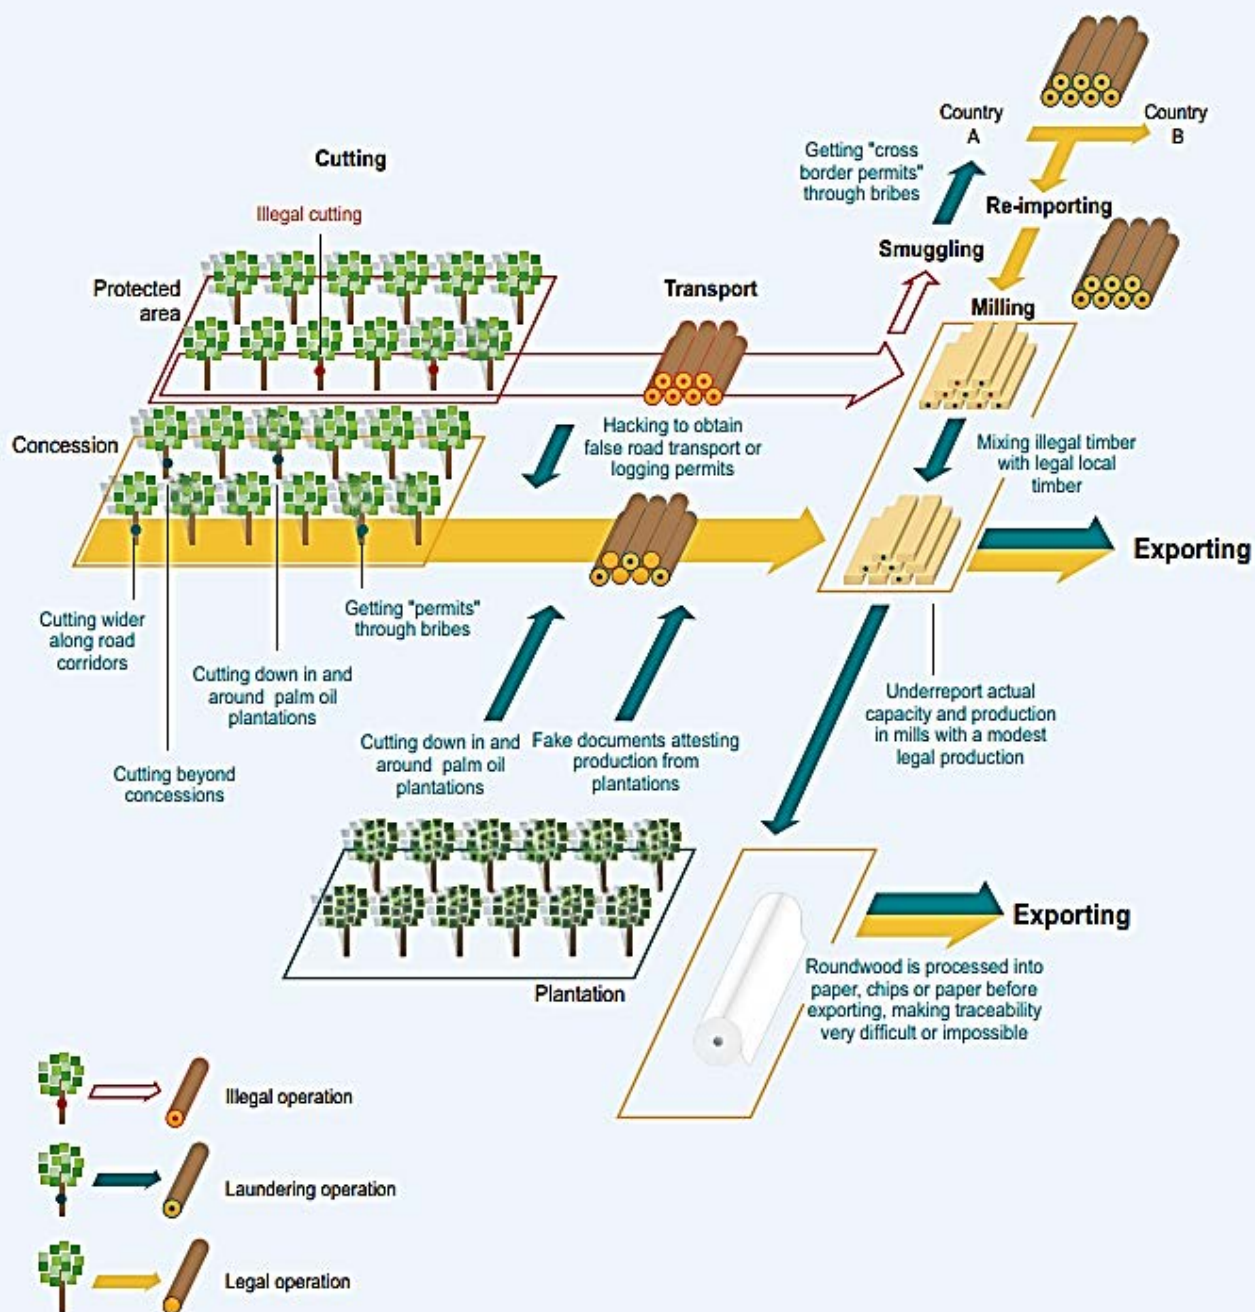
Country A

Country B

Getting "cross border permits" through bribes

Re-importing

Smuggling

Cutting

Illegal cutting

Protected area

Transport

Milling

Concession

Hacking to obtain false road transport or logging permits

Mixing illegal timber with legal local timber

Exporting

Cutting wider along road corridors

Getting "permits" through bribes

Cutting down in and around palm oil plantations

Underreport actual capacity and production in mills with a modest legal production

Cutting beyond concessions

Cutting down in and around palm oil plantations

Fake documents attesting production from plantations

Exporting

Roundwood is processed into paper, chips or paper before exporting, making traceability very difficult or impossible

Plantation

Illegal operation

Laundering operation

Legal operation